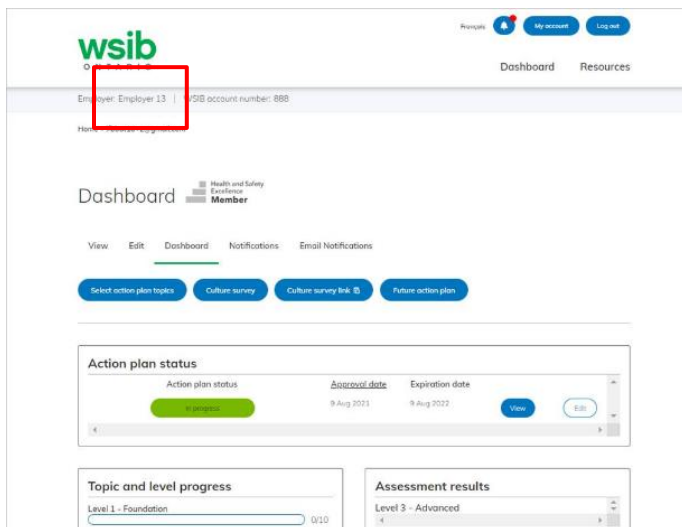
wsib
ONTARIO

Français My account Log out

Dashboard Resources

Employer: Employer 13 | WSIB account number: 888

Home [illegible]

Dashboard Health and Safety Excellence Member

View Edit Dashboard Notifications Email Notifications

Select action plan topics Culture survey Culture survey link Future action plan

Action plan status

| Action plan status | Approval date | Expiration date | | |
|---|---|---|---|---|
| In progress | 9 Aug 2021 | 9 Aug 2022 | View | Edit |

Topic and level progress

Level 1 - Foundation 0/10

Assessment results

Level 3 - Advanced